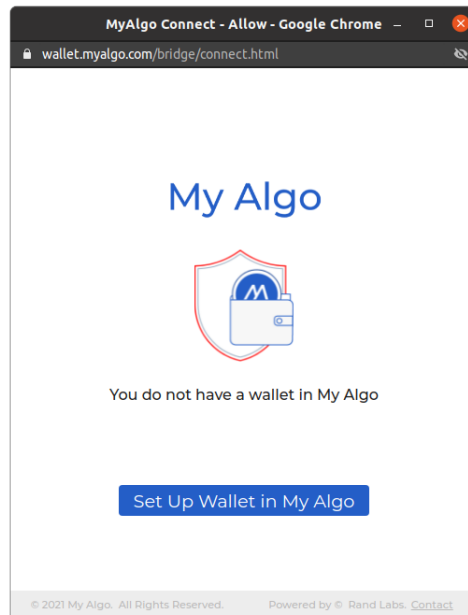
MyAlgo Connect - Allow - Google Chrome

wallet.myalgo.com/bridge/connect.html

My Algo

M

You do not have a wallet in My Algo

Set Up Wallet in My Algo

© 2021 My Algo. All Rights Reserved. Powered by © Rand Labs. Contact